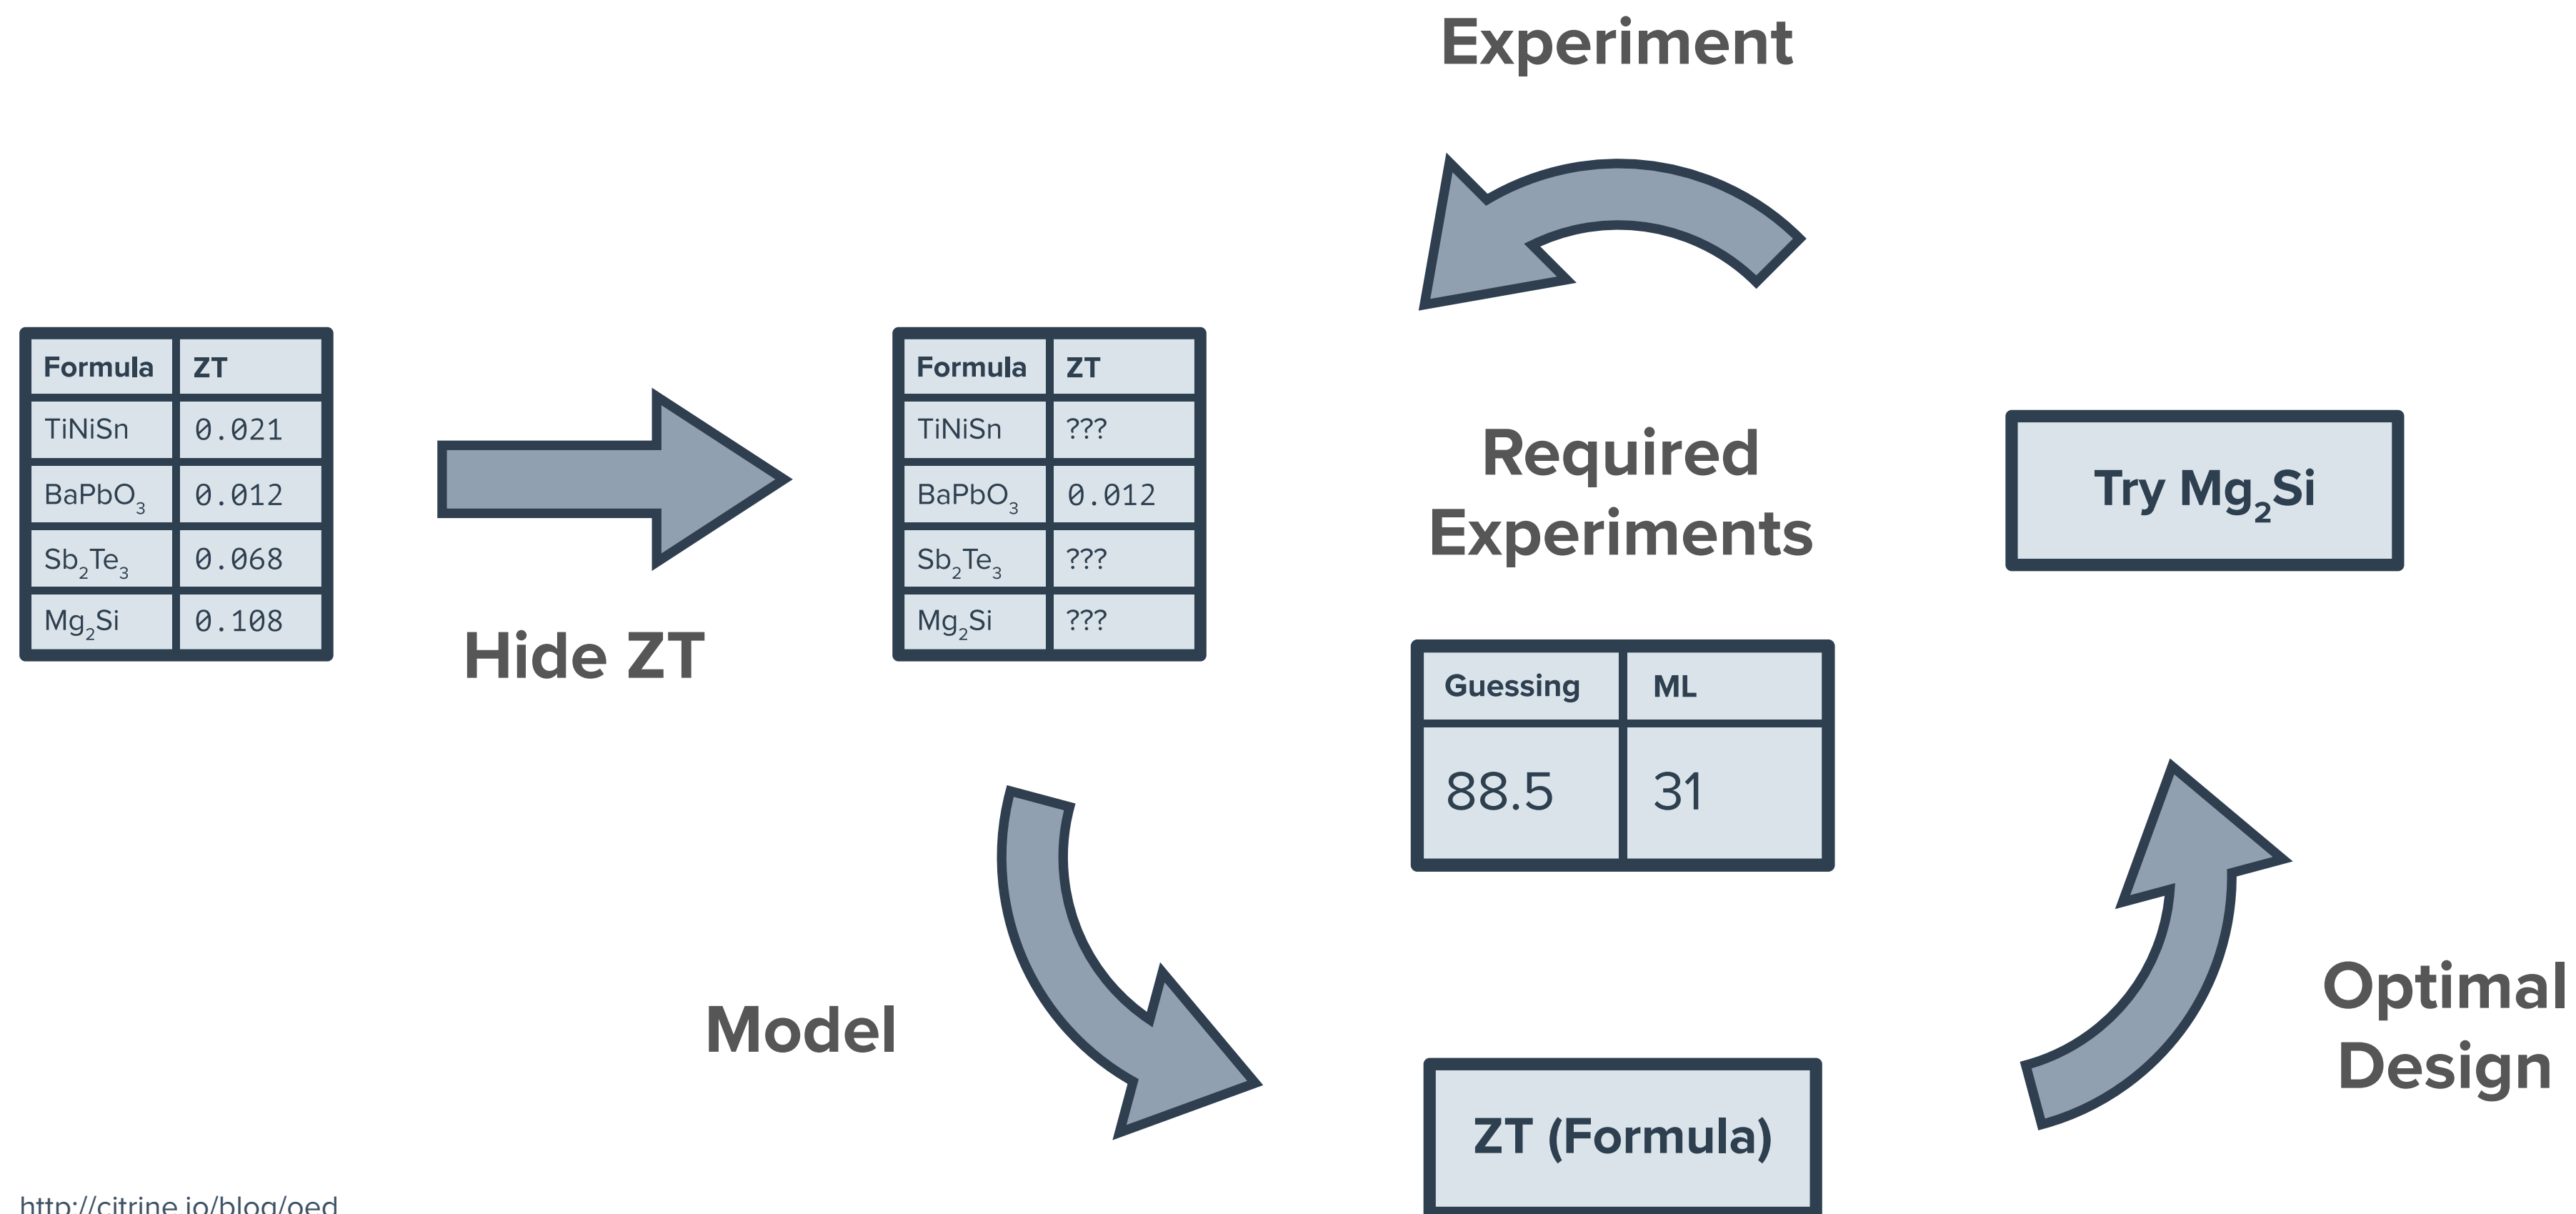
Experiment

| Formula | ZT |
|---|---|
| TiNiSn | 0.021 |
| $BaPbO_3$ | 0.012 |
| $Sb_2Te_3$ | 0.068 |
| $Mg_2Si$ | 0.108 |

Hide ZT

| Formula | ZT |
|---|---|
| TiNiSn | ??? |
| $BaPbO_3$ | 0.012 |
| $Sb_2Te_3$ | ??? |
| $Mg_2Si$ | ??? |

Required Experiments

Try $Mg_2Si$

| Guessing | ML |
|---|---|
| 88.5 | 31 |

Model

Optimal Design

ZT (Formula)

http://citrine.io/blog/oed